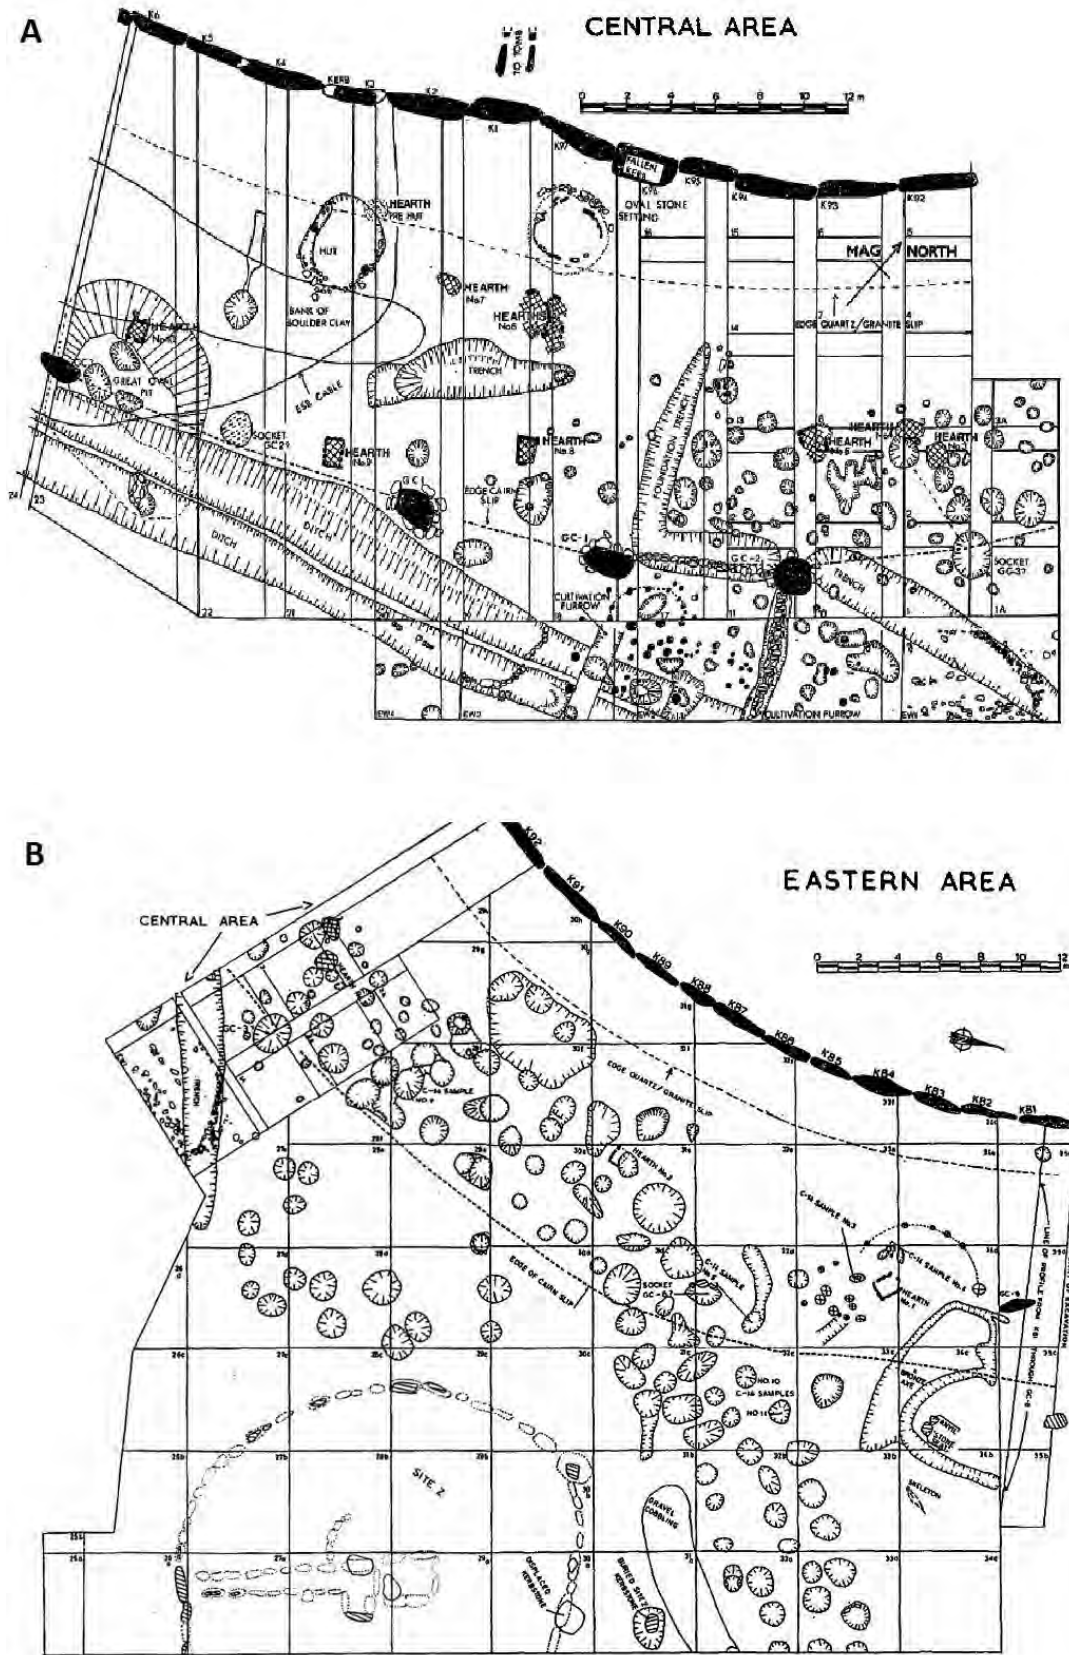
A

CENTRAL AREA

0 2 4 6 8 10 12 m

K6 K5 K4 K3/K9 K3 K2 K1 K97 FALLEN K96 K95 K94 K93 K92

HEARTH PRE HUT
HUT
BANK OF BOULDER CLAY
OVAL STONE SETTING
MAG NORTH
HEARTH No 7
HEARTH No 6
EDGE QUARTZ/GRANITE SLIP
TRENCH
ESB CABLE
HEARTH No 10
GREAT OVAL PIT
SOCKET GC 2?
HEARTH No 9
HEARTH No 8
HEARTH No 5
HEARTH
HEARTH No 4
GC
EDGE CAIRN SLIP
FOUNDATION TRENCH
DITCH
DITCH
GC-1
GC-2
TRENCH
SOCKET GC-3?
CULTIVATION FURROW
CULTIVATION FURROW
22 21 24 23

B

EASTERN AREA

0 2 4 6 8 10 12 m

CENTRAL AREA

K92 K91 K90 K89 K88 K87 K86 K85 K84 K83 K82 K81

GC-3
C-14 SAMPLE No 9
EDGE QUARTZ/GRANITE SLIP
HEARTH No 3
EDGE OF CAIRN SLIP
SOCKET GC-6?
C-14 SAMPLE
C-14 SAMPLE No 3
C-14 SAMPLE No 4
HEARTH No 1
GC-5
NO 10 C-14 SAMPLES NO 11
STONE BASIN
SKELETON
SITE Z
GRAVEL COBBLING
DISPLACED KERBSTONE
BURIED SITE KERBSTONE